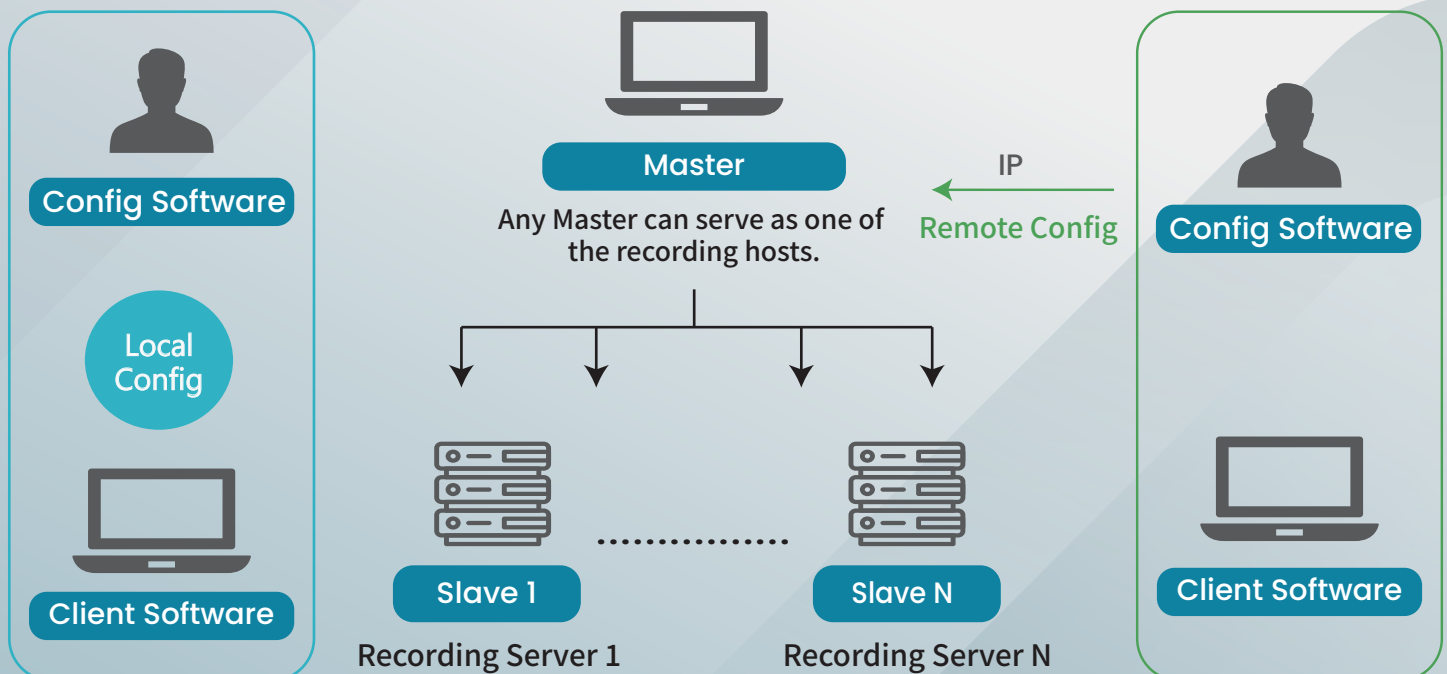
Config Software

Local Config

Client Software

Master

Any Master can serve as one of the recording hosts.

IP

Remote Config

Config Software

Slave 1

Recording Server 1

Slave N

Recording Server N

Client Software